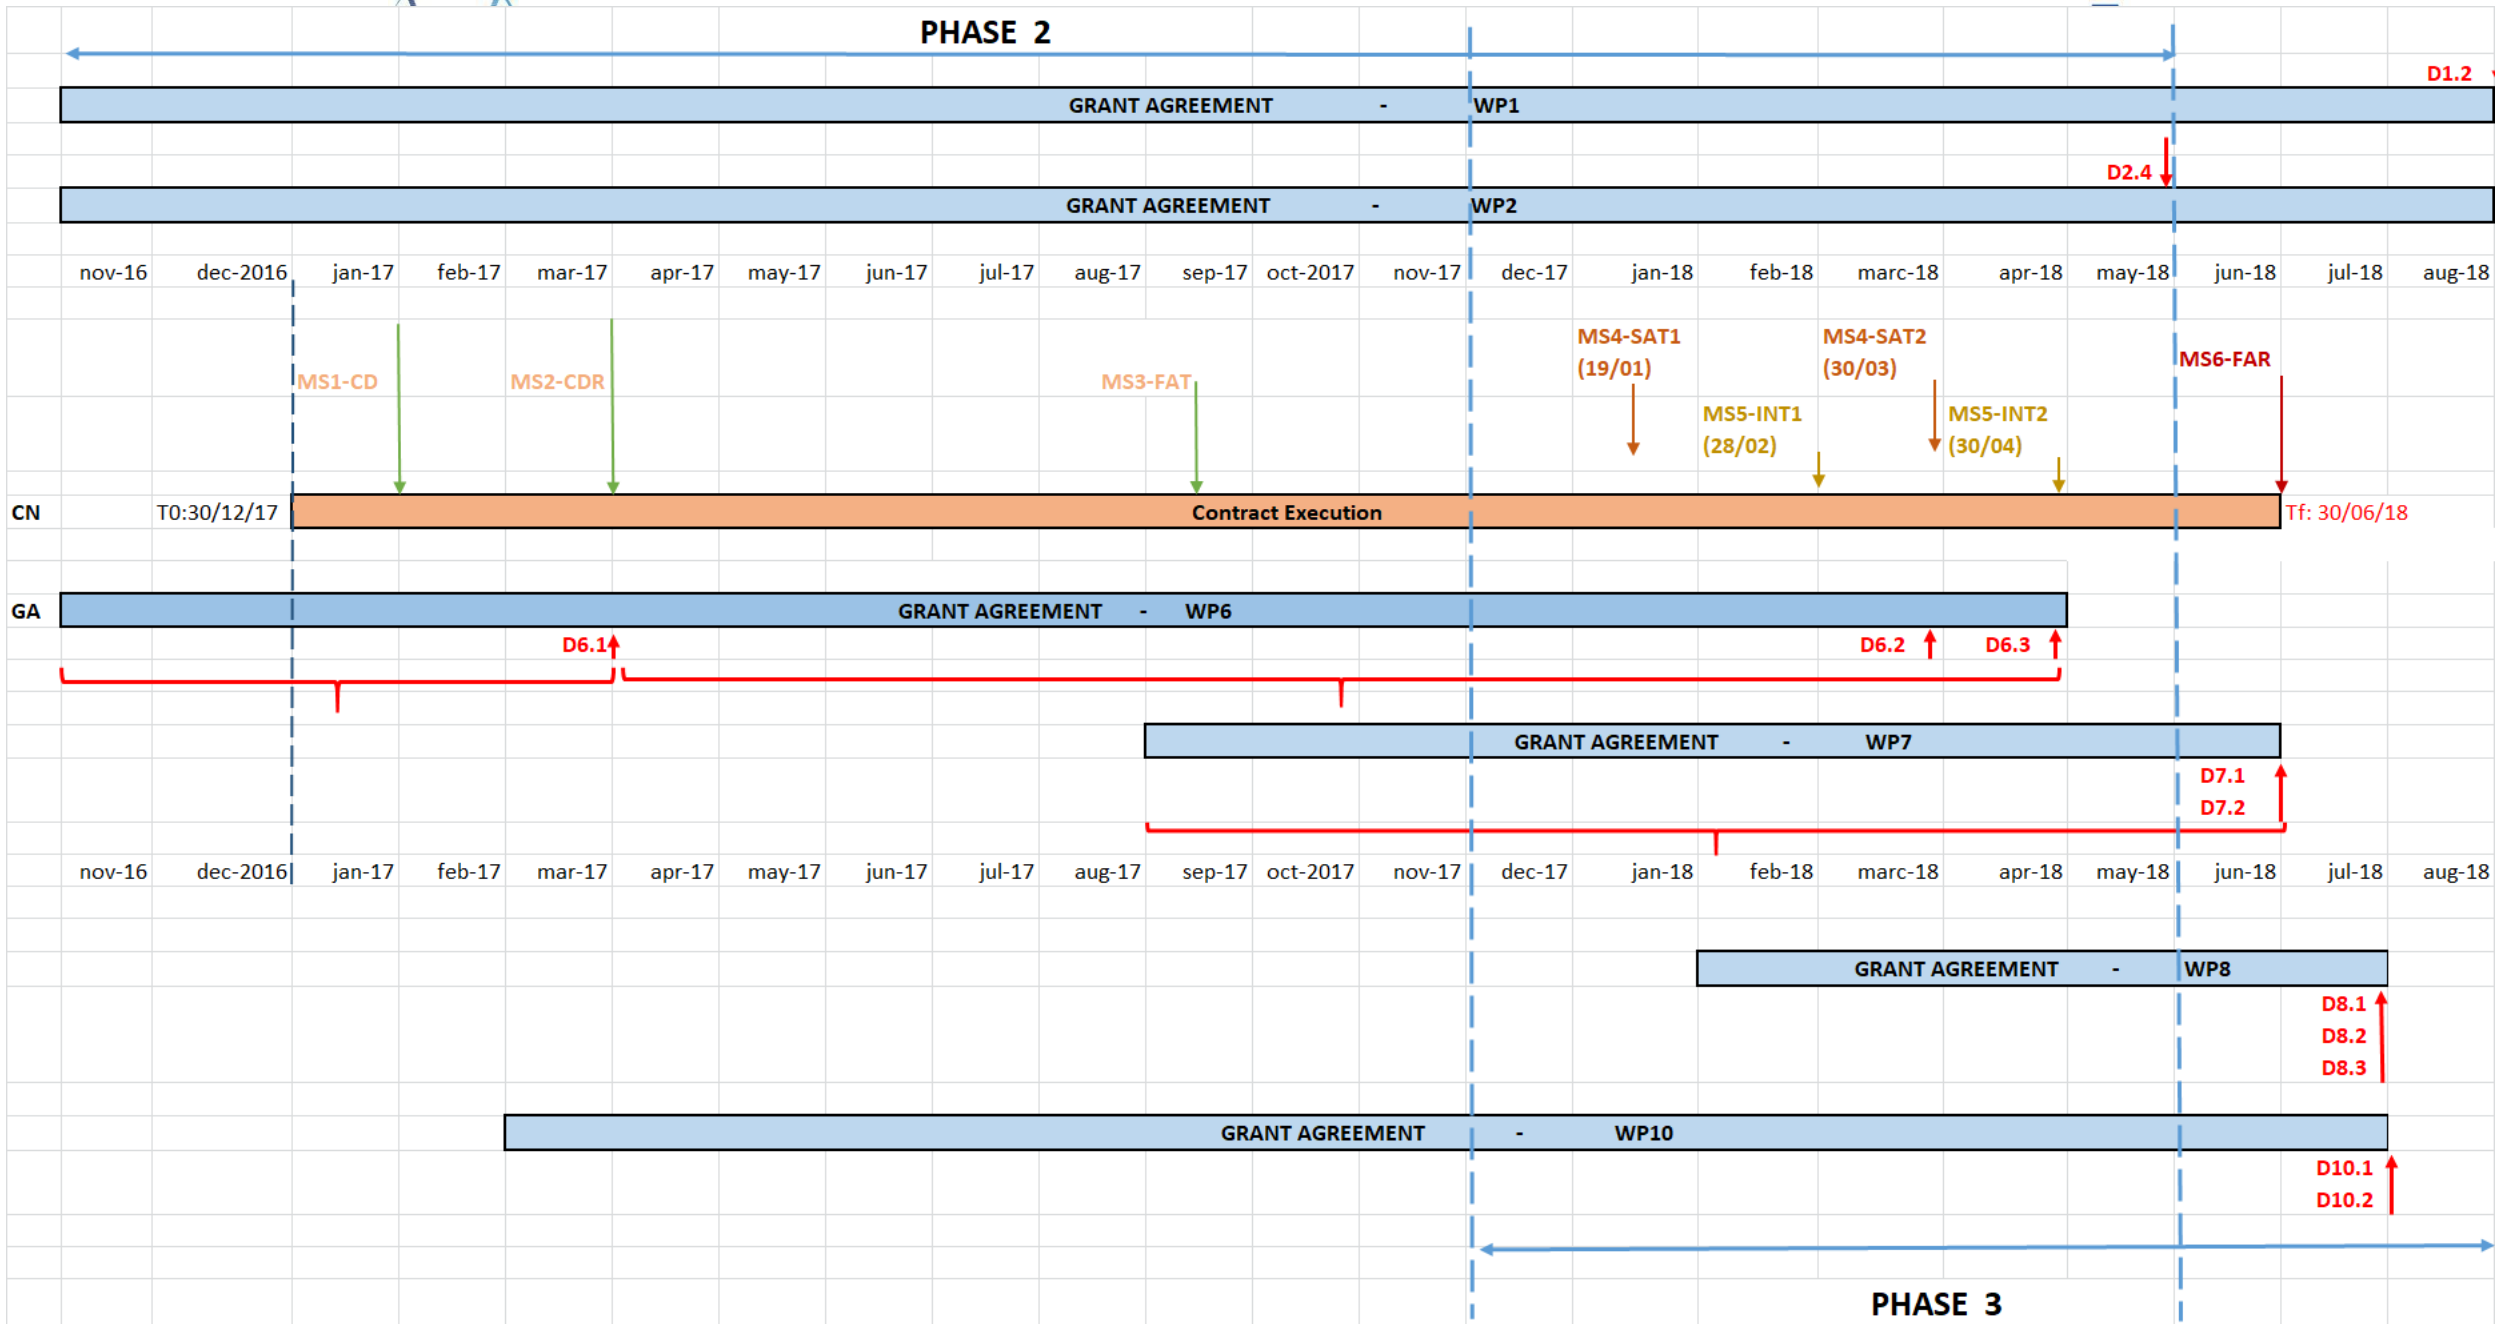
PHASE 2

D1.2

GRANT AGREEMENT - WP1

D2.4

GRANT AGREEMENT - WP2

nov-16 dec-2016 jan-17 feb-17 mar-17 apr-17 may-17 jun-17 jul-17 aug-17 sep-17 oct-2017 nov-17 dec-17 jan-18 feb-18 marc-18 apr-18 may-18 jun-18 jul-18 aug-18

MS4-SAT1 (19/01)

MS4-SAT2 (30/03)

MS6-FAR

MS1-CD

MS2-CDR

MS3-FAT

MS5-INT1 (28/02)

MS5-INT2 (30/04)

CN T0:30/12/17 Contract Execution Tf: 30/06/18

GA GRANT AGREEMENT - WP6

D6.1

D6.2

D6.3

GRANT AGREEMENT - WP7

D7.1
D7.2

nov-16 dec-2016 jan-17 feb-17 mar-17 apr-17 may-17 jun-17 jul-17 aug-17 sep-17 oct-2017 nov-17 dec-17 jan-18 feb-18 marc-18 apr-18 may-18 jun-18 jul-18 aug-18

GRANT AGREEMENT - WP8

D8.1
D8.2
D8.3

GRANT AGREEMENT - WP10

D10.1
D10.2

PHASE 3